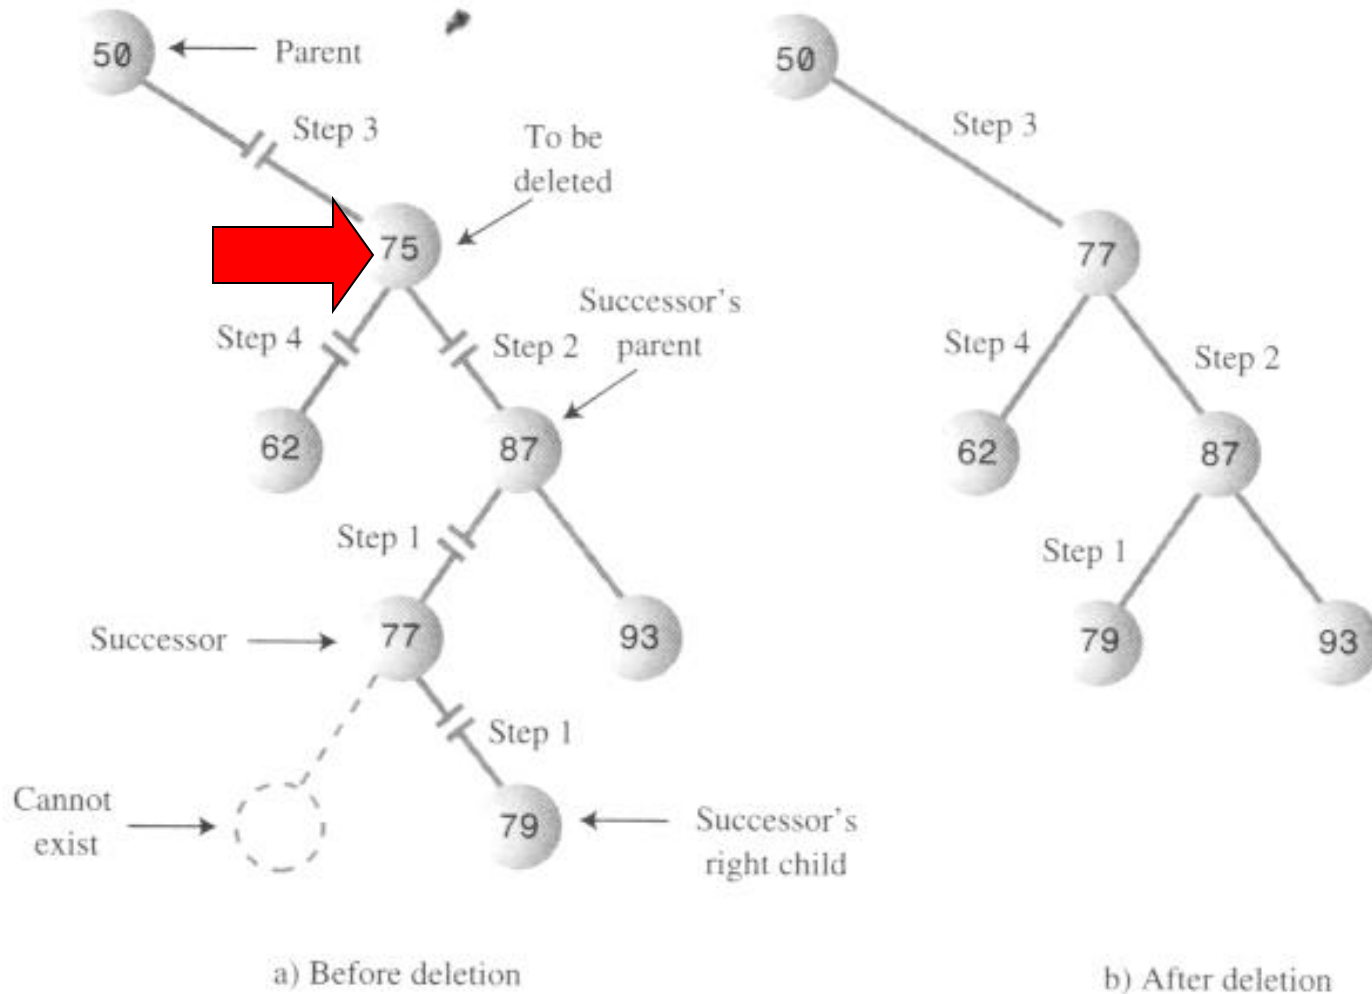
50

Parent

Step 3

To be deleted

75

Successor's parent

Step 4

Step 2

62

87

Step 1

Successor

77

93

Step 1

Cannot exist

79

Successor's right child

a) Before deletion

50

Step 3

77

Step 4

Step 2

62

87

Step 1

79

93

b) After deletion